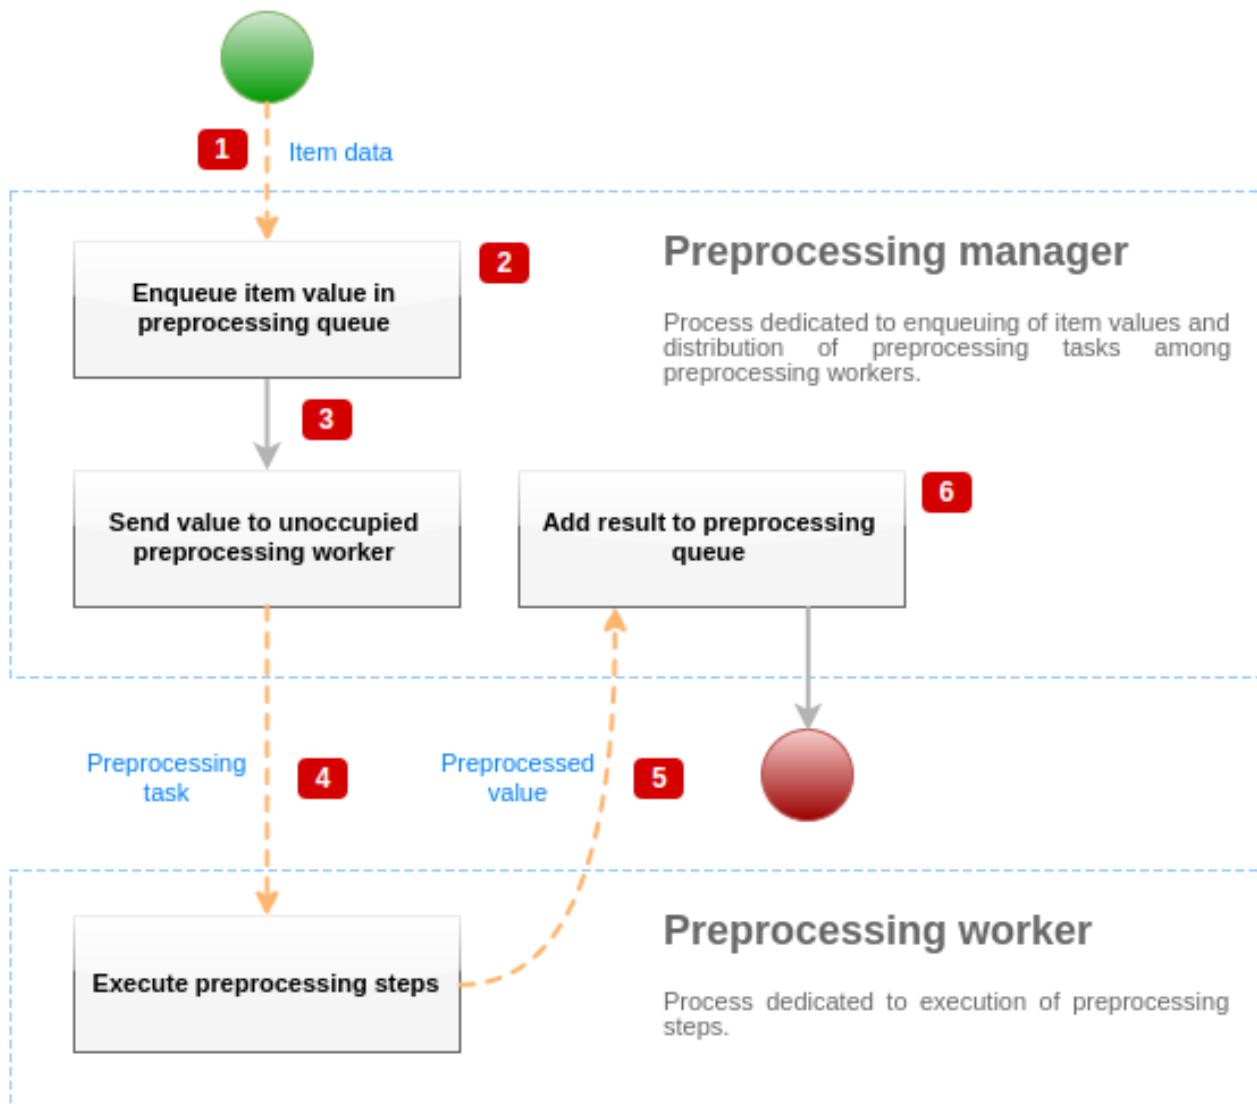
1

Item data

Enqueue item value in preprocessing queue

2

Preprocessing manager

Process dedicated to enqueuing of item values and distribution of preprocessing tasks among preprocessing workers.

3

Send value to unoccupied preprocessing worker

Add result to preprocessing queue

6

Preprocessing task

4

Preprocessed value

5

Execute preprocessing steps

Preprocessing worker

Process dedicated to execution of preprocessing steps.